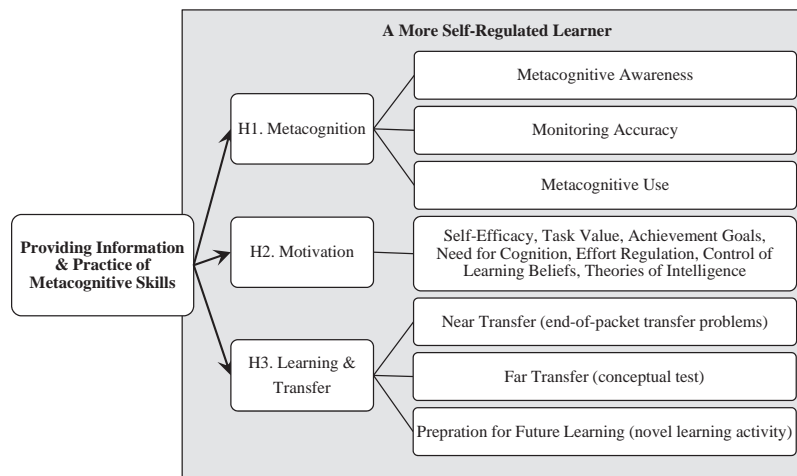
A More Self-Regulated Learner

Providing Information & Practice of Metacognitive Skills

H1. Metacognition

Metacognitive Awareness

Monitoring Accuracy

Metacognitive Use

H2. Motivation

Self-Efficacy, Task Value, Achievement Goals, Need for Cognition, Effort Regulation, Control of Learning Beliefs, Theories of Intelligence

H3. Learning & Transfer

Near Transfer (end-of-packet transfer problems)

Far Transfer (conceptual test)

Prepration for Future Learning (novel learning activity)